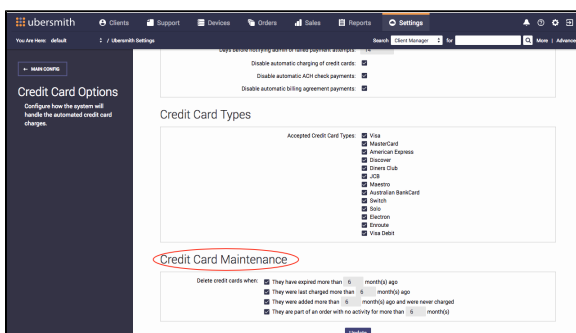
ubersmith Clients Support Devices Orders Sales Reports Settings

You Are Here: default / Ubersmith Settings

Search Client Manager for More | Advance

← MAIN CONFIG

Credit Card Options

Configure how the system will handle the automated credit card charges.

Days before notifying admin of failed payment attempts: 14

Disable automatic charging of credit cards:

Disable automatic ACH check payments:

Disable automatic billing agreement payments:

Credit Card Types

Accepted Credit Card Types: Visa
MasterCard
American Express
Discover
Diners Club
JCB
Maestro
Australian BankCard
Switch
Solo
Electron
Enroute
Visa Debit

Credit Card Maintenance

Delete credit cards when: They have expired more than 6 month(s) ago
They were last charged more than 6 month(s) ago
They were added more than 6 month(s) ago and were never charged
They are part of an order with no activity for more than 6 month(s)

Update